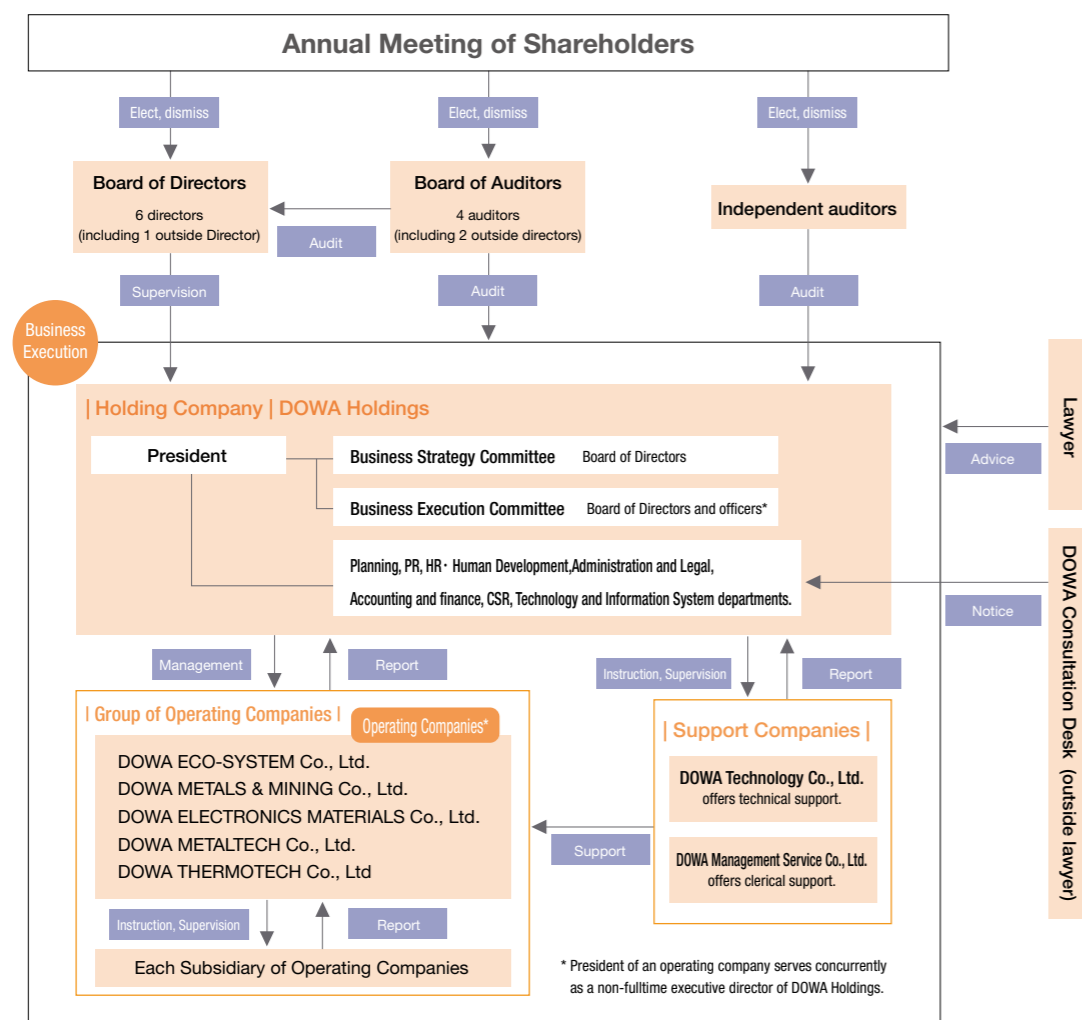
Annual Meeting of Shareholders

Elect, dismiss

Elect, dismiss

Elect, dismiss

Board of Directors
6 directors
(including 1 outside Director)

Audit

Board of Auditors
4 auditors
(including 2 outside directors)

Independent auditors

Supervision

Audit

Audit

Business Execution

| Holding Company | DOWA Holdings

President

Business Strategy Committee Board of Directors

Business Execution Committee Board of Directors and officers*

Planning, PR, HR・Human Development,Administration and Legal, Accounting and finance, CSR, Technology and Information System departments.

Lawyer

Advice

DOWA Consultation Desk (outside lawyer)

Notice

Management

Report

Instruction, Supervision

Report

| Group of Operating Companies |

Operating Companies*

DOWA ECO-SYSTEM Co., Ltd.
DOWA METALS & MINING Co., Ltd.
DOWA ELECTRONICS MATERIALS Co., Ltd.
DOWA METALTECH Co., Ltd.
DOWA THERMOTECH Co., Ltd

| Support Companies |

DOWA Technology Co., Ltd.
offers technical support.

DOWA Management Service Co., Ltd.
offers clerical support.

Support

Instruction, Supervision

Report

Each Subsidiary of Operating Companies

* President of an operating company serves concurrently as a non-fulltime executive director of DOWA Holdings.